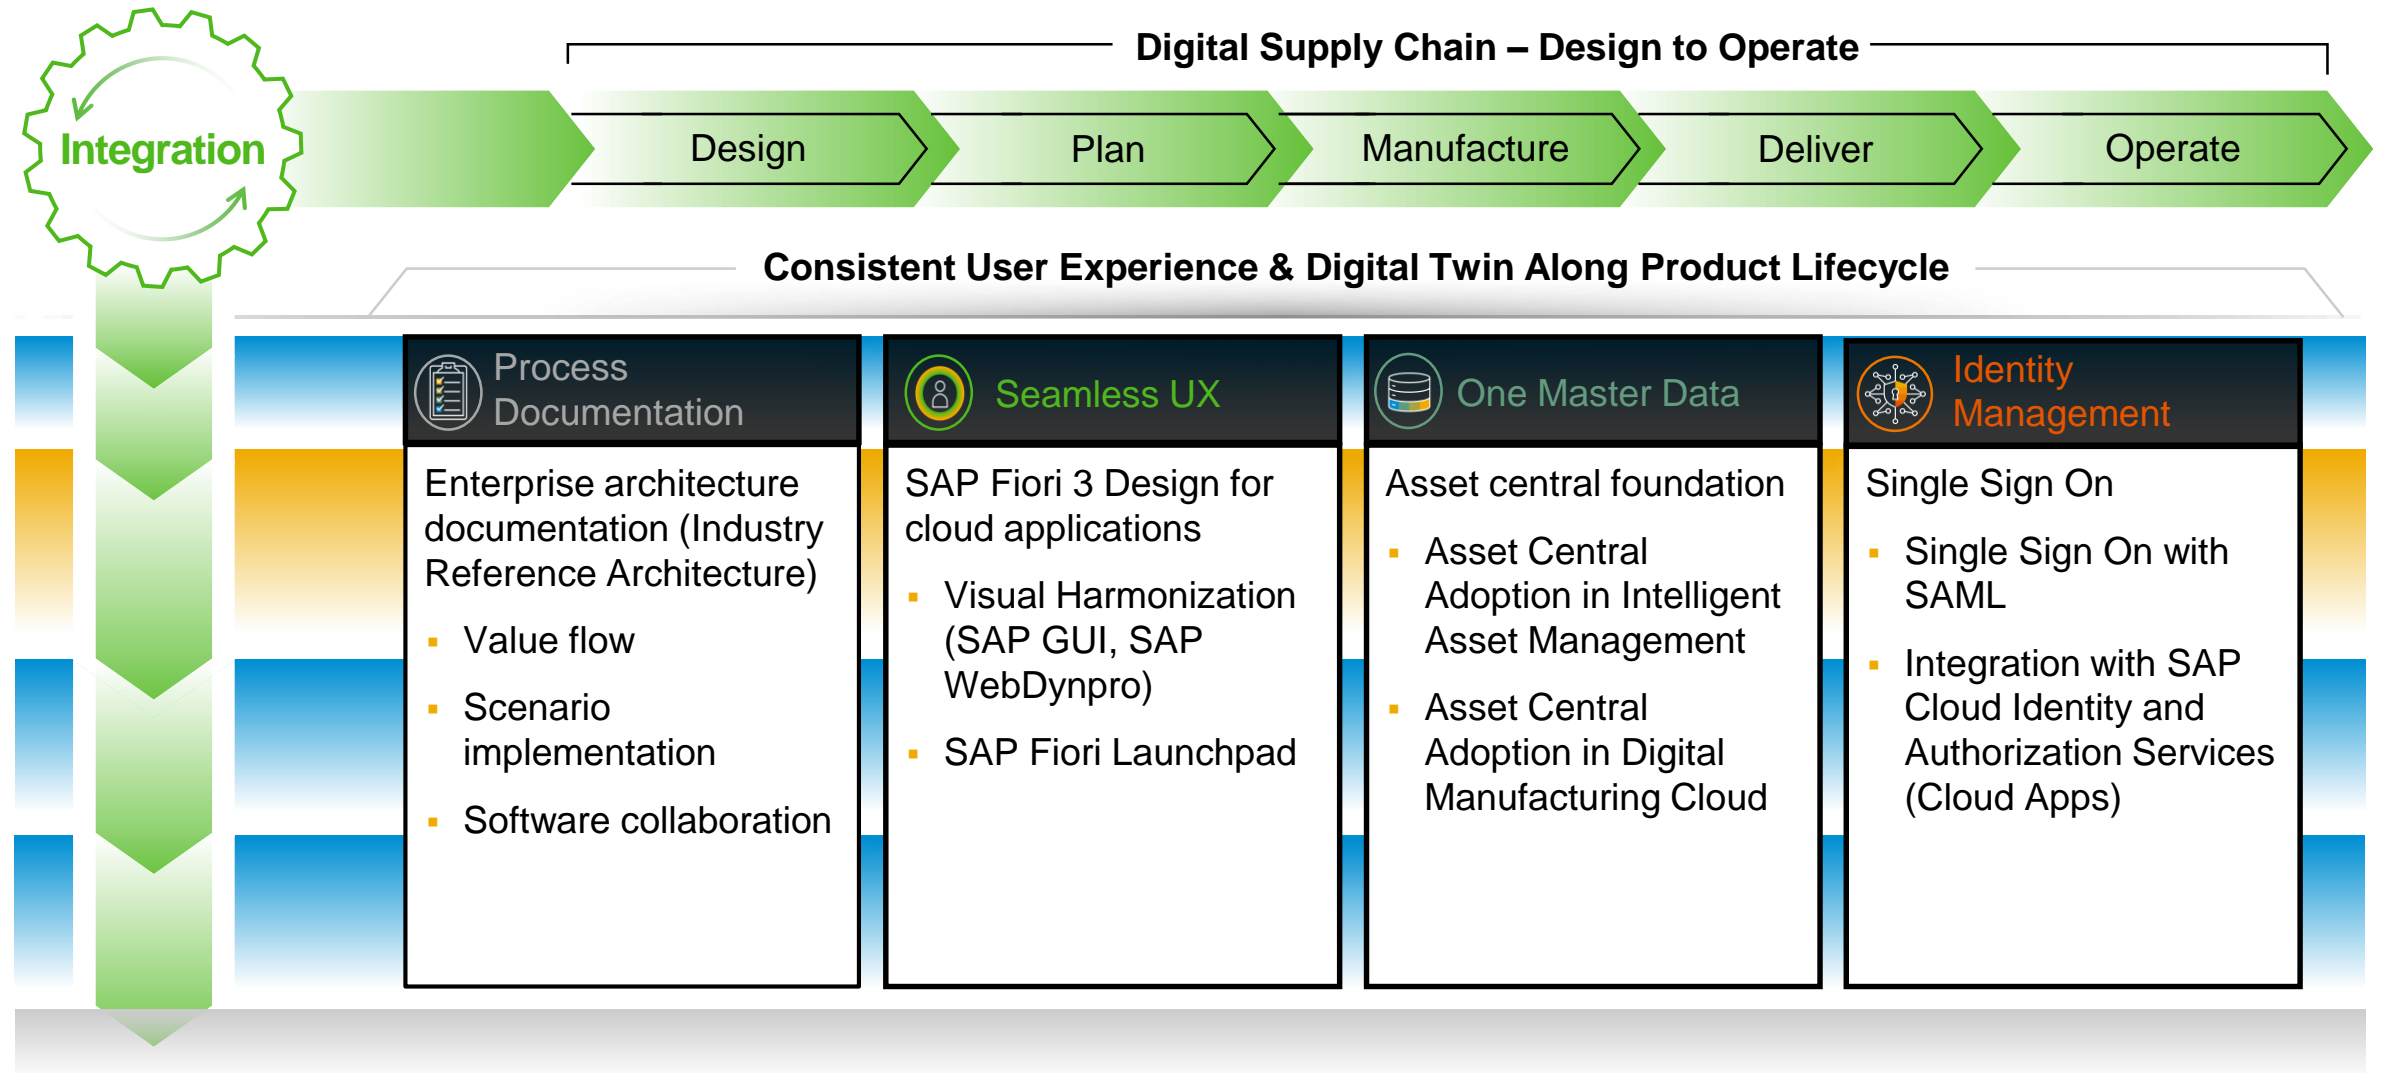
Integration

Digital Supply Chain – Design to Operate

Design

Plan

Manufacture

Deliver

Operate

Consistent User Experience & Digital Twin Along Product Lifecycle

Process Documentation

Enterprise architecture documentation (Industry Reference Architecture)

- Value flow
- Scenario implementation
- Software collaboration

Seamless UX

SAP Fiori 3 Design for cloud applications

- Visual Harmonization (SAP GUI, SAP WebDynpro)
- SAP Fiori Launchpad

One Master Data

Asset central foundation

- Asset Central Adoption in Intelligent Asset Management
- Asset Central Adoption in Digital Manufacturing Cloud

Identity Management

Single Sign On

- Single Sign On with SAML
- Integration with SAP Cloud Identity and Authorization Services (Cloud Apps)